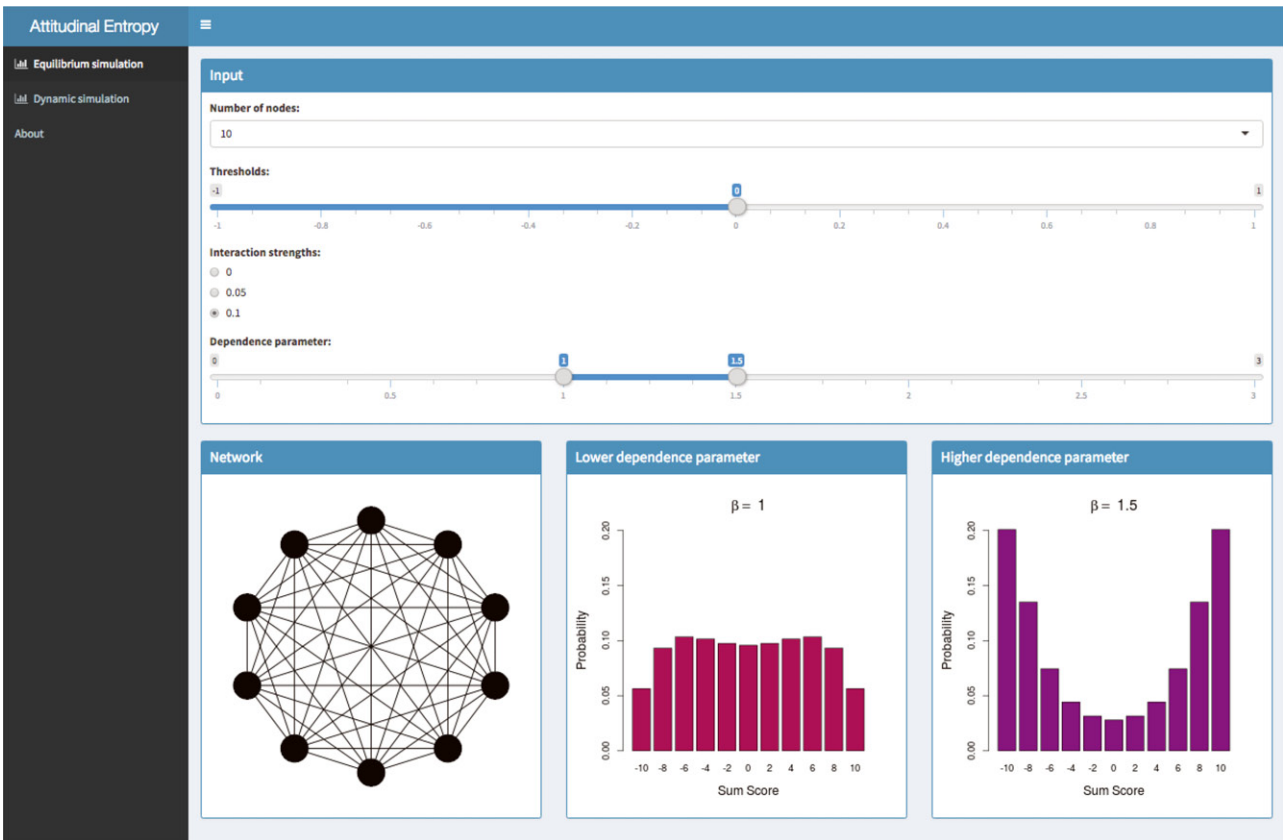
Attitudinal Entropy

≡

Equilibrium simulation

Dynamic simulation

About

Input

Number of nodes:

10

Thresholds:

-1

0

1

-1 -0.8 -0.6 -0.4 -0.2 0 0.2 0.4 0.6 0.8 1

Interaction strengths:

0

0.05

0.1

Dependence parameter:

0

1

1.5

3

0 0.5 1 1.5 2 2.5 3

Network

Lower dependence parameter

$\beta = 1$

Probability

0.00 0.05 0.10 0.15 0.20

-10 -8 -6 -4 -2 0 2 4 6 8 10

Sum Score

Higher dependence parameter

$\beta = 1.5$

Probability

0.00 0.05 0.10 0.15 0.20

-10 -8 -6 -4 -2 0 2 4 6 8 10

Sum Score